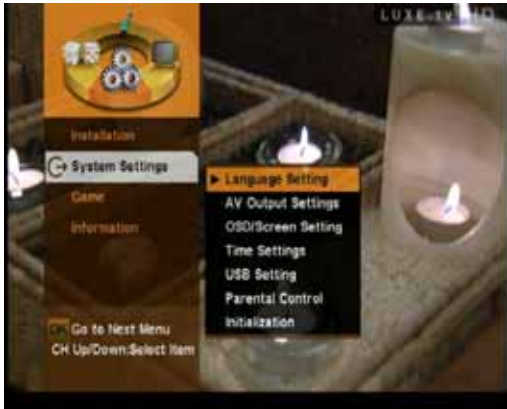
LUXE.tv HD

Installation
System Settings
Game
Information

Language Setting
AV Output Settings
OSD/Screen Setting
Time Settings
USB Setting
Parental Control
Initialization

OK Go to Next Menu
CH Up/Down:Select Item